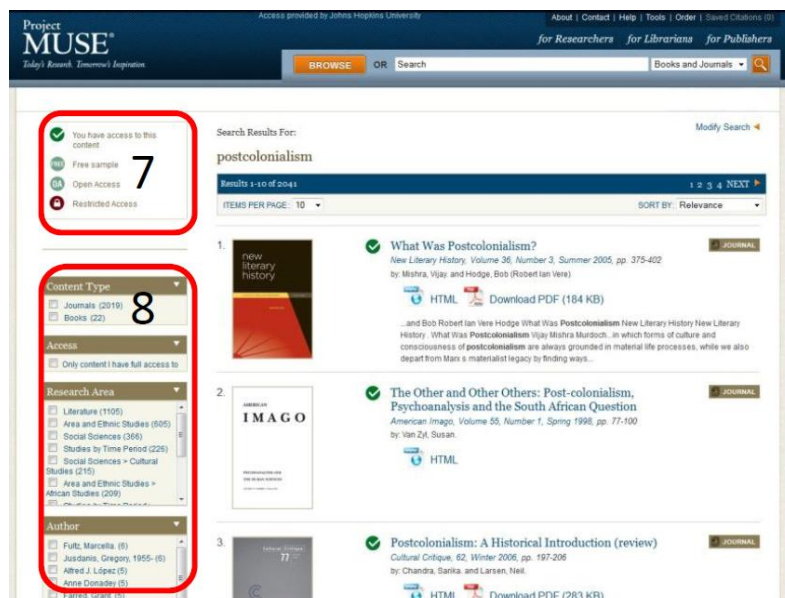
Project MUSE®
Today's Research. Tomorrow's Inspiration.

Access provided by Johns Hopkins University

About | Contact | Help | Tools | Order | Saved Citations (0)

for Researchers   for Librarians   for Publishers

BROWSE   OR   Search   Books and Journals

You have access to this content
FREE Free sample
OA Open Access
Restricted Access

7

Content Type
Journals (2019)
Books (22)

8

Access
Only content I have full access to

Research Area
Literature (1105)
Area and Ethnic Studies (605)
Social Sciences (366)
Studies by Time Period (226)
Social Sciences > Cultural Studies (215)
Area and Ethnic Studies > African Studies (209)

Author
Fultz, Marcella. (6)
Jusdanis, Gregory, 1955- (6)
Alfred J. López (5)
Anne Donadey (5)
Farred, Grant (5)

Search Results For:
postcolonialism

Modify Search

Results 1-10 of 2041
1 2 3 4 NEXT

ITEMS PER PAGE: 10
SORT BY: Relevance

1.
new literary history

What Was Postcolonialism?
New Literary History, Volume 36, Number 3, Summer 2005, pp. 375-402
by: Mishra, Vijay. and Hodge, Bob (Robert Ian Vere)
JOURNAL
HTML   Download PDF (184 KB)
...and Bob Robert Ian Vere Hodge What Was Postcolonialism New Literary History New Literary History . What Was Postcolonialism Vijay Mishra Murdoch...in which forms of culture and consciousness of postcolonialism are always grounded in material life processes, while we also depart from Marx s materialist legacy by finding ways...

2.
AMERICAN IMAGO

The Other and Other Others: Post-colonialism, Psychoanalysis and the South African Question
American Imago, Volume 55, Number 1, Spring 1998, pp. 77-100
by: Van Zyl, Susan.
JOURNAL
HTML

3.
Cultural Critique 77

Postcolonialism: A Historical Introduction (review)
Cultural Critique, 62, Winter 2006, pp. 197-206
by: Chandra, Sarika. and Larsen, Neil.
JOURNAL
HTML   Download PDF (283 KB)